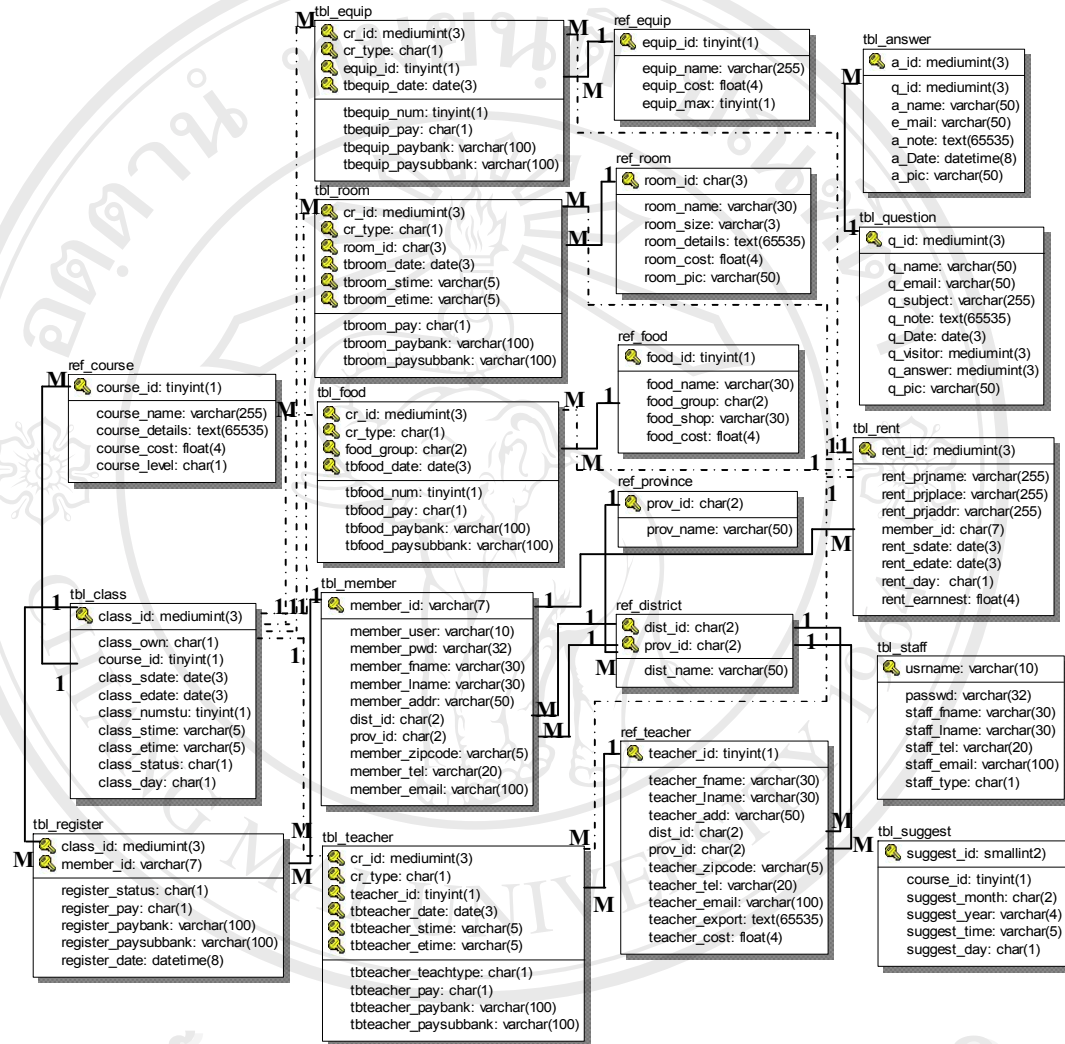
tbl_equip
cr_id: mediumint(3)
cr_type: char(1)
equip_id: tinyint(1)
tbequip_date: date(3)
tbequip_num: tinyint(1)
tbequip_pay: char(1)
tbequip_paybank: varchar(100)
tbequip_paysubbank: varchar(100)

ref_equip
equip_id: tinyint(1)
equip_name: varchar(255)
equip_cost: float(4)
equip_max: tinyint(1)

tbl_answer
a_id: mediumint(3)
q_id: mediumint(3)
a_name: varchar(50)
e_mail: varchar(50)
a_note: text(65535)
a_Date: datetime(8)
a_pic: varchar(50)

tbl_room
cr_id: mediumint(3)
cr_type: char(1)
room_id: char(3)
tbroom_date: date(3)
tbroom_stime: varchar(5)
tbroom_etime: varchar(5)
tbroom_pay: char(1)
tbroom_paybank: varchar(100)
tbroom_paysubbank: varchar(100)

ref_room
room_id: char(3)
room_name: varchar(30)
room_size: varchar(3)
room_details: text(65535)
room_cost: float(4)
room_pic: varchar(50)

tbl_question
q_id: mediumint(3)
q_name: varchar(50)
q_email: varchar(50)
q_subject: varchar(255)
q_note: text(65535)
q_Date: date(3)
q_visitor: mediumint(3)
q_answer: mediumint(3)
q_pic: varchar(50)

ref_course
course_id: tinyint(1)
course_name: varchar(255)
course_details: text(65535)
course_cost: float(4)
course_level: char(1)

tbl_food
cr_id: mediumint(3)
cr_type: char(1)
food_group: char(2)
tbfood_date: date(3)
tbfood_num: tinyint(1)
tbfood_pay: char(1)
tbfood_paybank: varchar(100)
tbfood_paysubbank: varchar(100)

ref_food
food_id: tinyint(1)
food_name: varchar(30)
food_group: char(2)
food_shop: varchar(30)
food_cost: float(4)

tbl_rent
rent_id: mediumint(3)
rent_prjname: varchar(255)
rent_prjplace: varchar(255)
rent_prjaddr: varchar(255)
member_id: char(7)
rent_sdate: date(3)
rent_edate: date(3)
rent_day: char(1)
rent_earnnest: float(4)

ref_province
prov_id: char(2)
prov_name: varchar(50)

tbl_class
class_id: mediumint(3)
class_own: char(1)
course_id: tinyint(1)
class_sdate: date(3)
class_edate: date(3)
class_numstu: tinyint(1)
class_stime: varchar(5)
class_etime: varchar(5)
class_status: char(1)
class_day: char(1)

tbl_member
member_id: varchar(7)
member_user: varchar(10)
member_pwd: varchar(32)
member_fname: varchar(30)
member_lname: varchar(30)
member_addr: varchar(50)
dist_id: char(2)
prov_id: char(2)
member_zipcode: varchar(5)
member_tel: varchar(20)
member_email: varchar(100)

ref_district
dist_id: char(2)
prov_id: char(2)
dist_name: varchar(50)

tbl_staff
usrname: varchar(10)
passwd: varchar(32)
staff_fname: varchar(30)
staff_lname: varchar(30)
staff_tel: varchar(20)
staff_email: varchar(100)
staff_type: char(1)

ref_teacher
teacher_id: tinyint(1)
teacher_fname: varchar(30)
teacher_lname: varchar(30)
teacher_add: varchar(50)
dist_id: char(2)
prov_id: char(2)
teacher_zipcode: varchar(5)
teacher_tel: varchar(20)
teacher_email: varchar(100)
teacher_export: text(65535)
teacher_cost: float(4)

tbl_register
class_id: mediumint(3)
member_id: varchar(7)
register_status: char(1)
register_pay: char(1)
register_paybank: varchar(100)
register_paysubbank: varchar(100)
register_date: datetime(8)

tbl_teacher
cr_id: mediumint(3)
cr_type: char(1)
teacher_id: tinyint(1)
tbteacher_date: date(3)
tbteacher_stime: varchar(5)
tbteacher_etime: varchar(5)
tbteacher_teachtype: char(1)
tbteacher_pay: char(1)
tbteacher_paybank: varchar(100)
tbteacher_paysubbank: varchar(100)

tbl_suggest
suggest_id: smallint2)
course_id: tinyint(1)
suggest_month: char(2)
suggest_year: varchar(4)
suggest_time: varchar(5)
suggest_day: char(1)

M 1 M M 1 M M 1 M M 1 M 1 1 1 1 M 1 1 1 1 M 1 1 1 M 1 1 M M M 1 1 M M M M M M